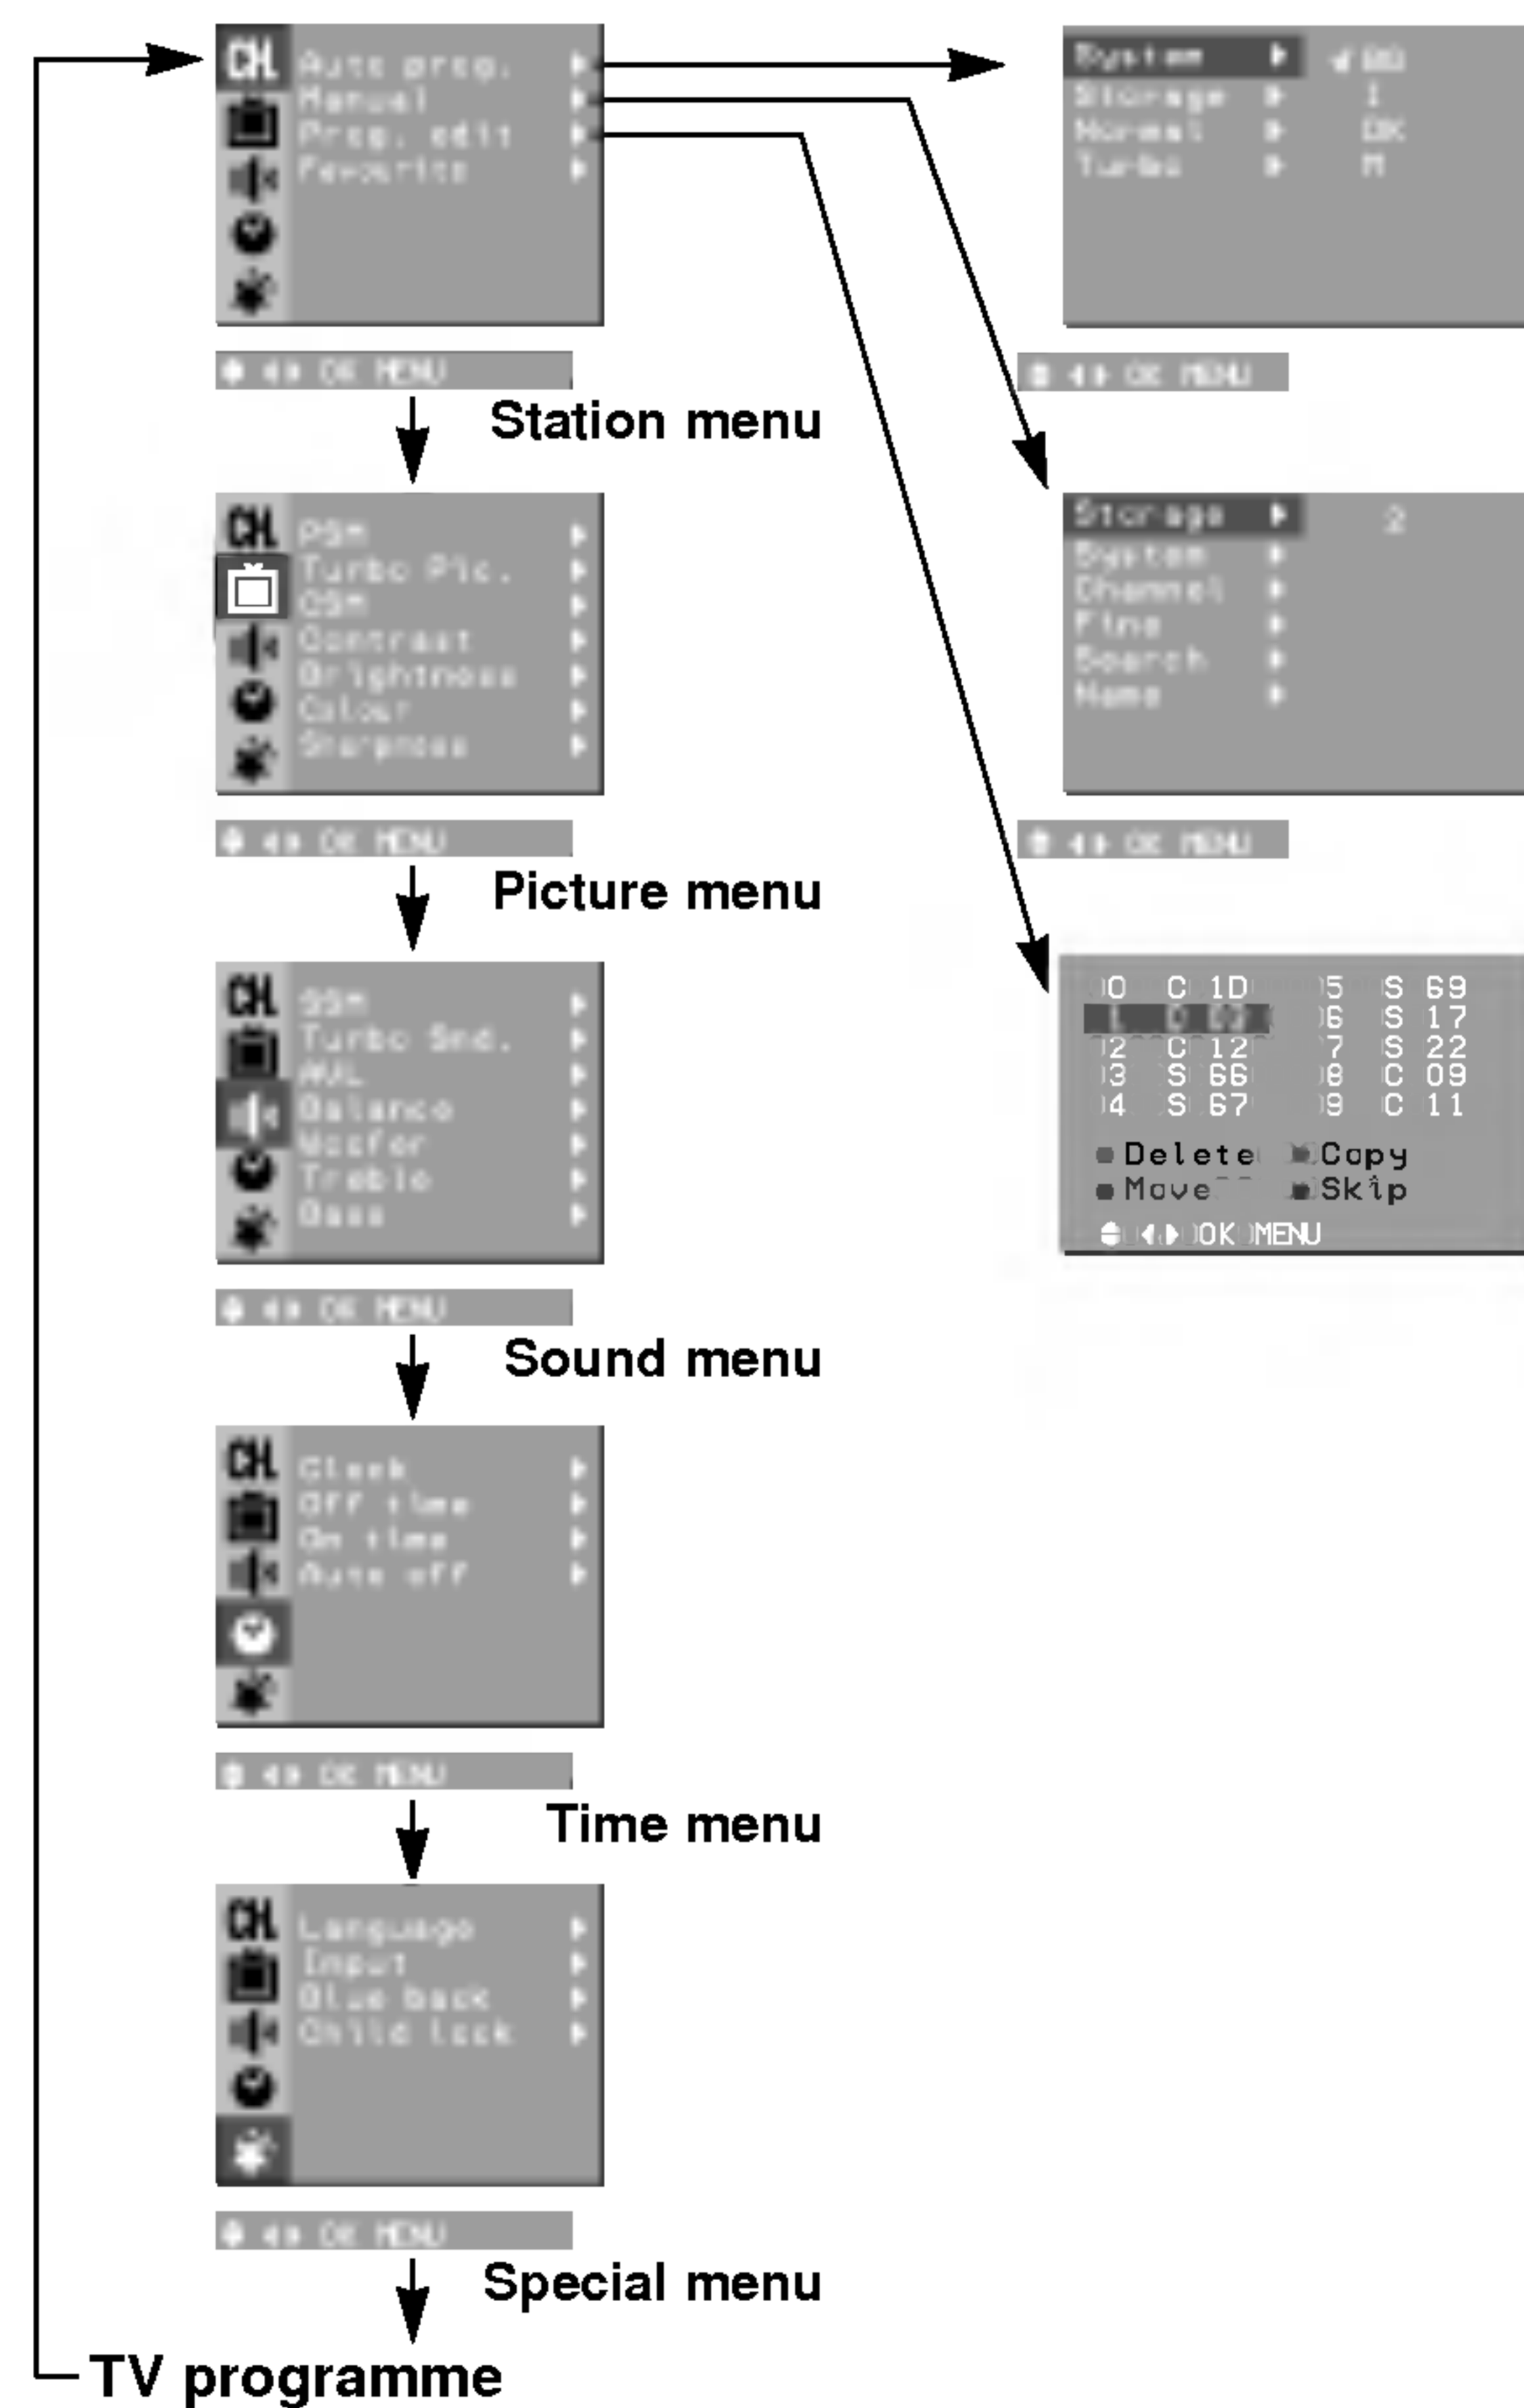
CH Auto prog.
Manual
Prog. edit
Favourite

OK MENU

Station menu

CH PSM
Turbo Pic.
CSM
Contrast
Brightness
Colour
Sharpness

OK MENU

Picture menu

CH SSM
Turbo Snd.
AVL
Balance
Woofer
Treble
Bass

OK MENU

Sound menu

CH Clock
Off time
On time
Auto off

OK MENU

Time menu

CH Language
Input
Blue back
Child lock

OK MENU

Special menu

TV programme

System BG
Storage 1
Normal OK
Turbo M

OK MENU

Storage 2
System
Channel
Fine
Search
Name

OK MENU

| | | | | | |
|---|---|---|---|---|---|
| 0 | C | 1D | 5 | S | 69 |
| 1 | C | 03 | 6 | S | 17 |
| 2 | C | 12 | 7 | S | 22 |
| 3 | S | 66 | 8 | C | 09 |
| 4 | S | 67 | 9 | C | 11 |

Delete Copy
Move Skip
OK MENU